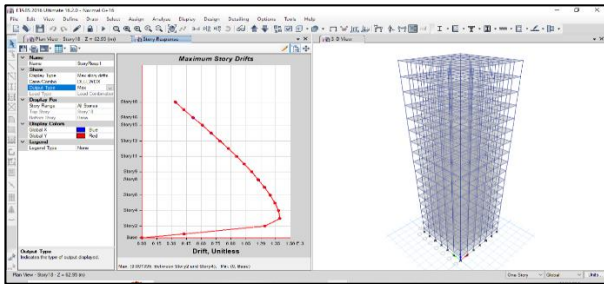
ETABS 2016 Ultimate 16.2.0 - Normal G+16

File Edit View Define Draw Select Assign Analyze Display Design Detailing Options Tools Help

Plan View - Story18 - Z = 62.50 (m)

Story Response

3-D View

Name
Name StoryResp1
Show
Display Type Max story drifts
Case/Combo EX LINEAR
Output Type Max
Level Type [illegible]
Display For
Story Range All Stories
Top Story Story18
Bottom Story Base
Display Colors
Global X Blue
Global Y Red
Legend
Legend Type None

Maximum Story Drifts

Story18
Story16
Story15
Story13
Story11
Story9
Story8
Story6
Story4
Story2
Base

0.00 0.15 0.30 0.45 0.60 0.75 0.90 1.05 1.20 1.35 1.50 E-3

Drift, Unitless

Output Type
Indicates the type of output displayed.

Plan View - Story18 - Z = 62.50 (m)

One Story Global Units...